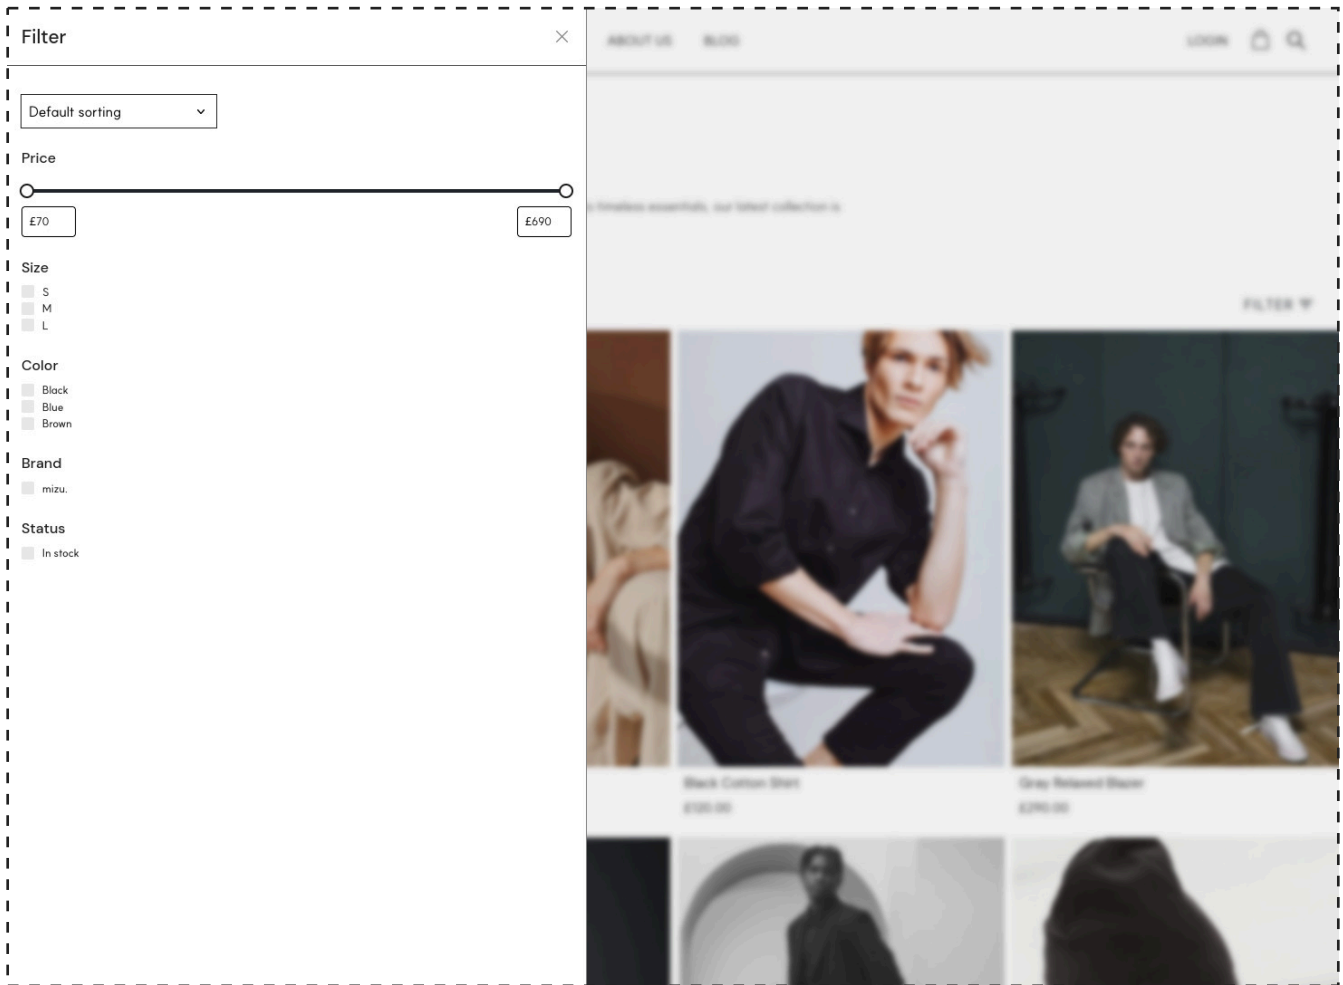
Filter

Default sorting

Price

£70

£690

Size

S
M
L

Color

Black
Blue
Brown

Brand

mizu.

Status

In stock

ABOUT US BLOG

LOGIN

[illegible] timeless essentials, our latest collection is

FILTER

Black Cotton Shirt
£120.00

Gray Relaxed Blazer
£290.00